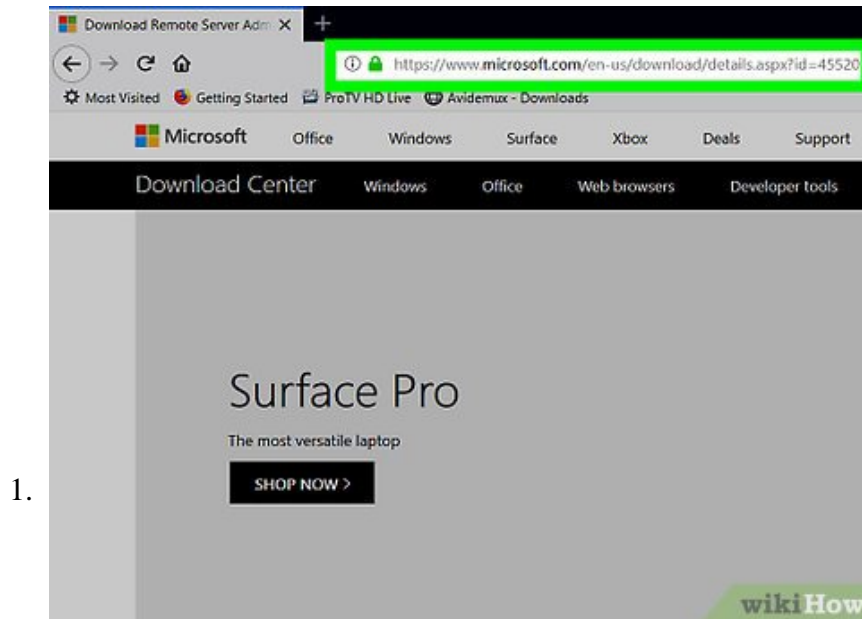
Download Remote Server Adm ×

https://www.microsoft.com/en-us/download/details.aspx?id=45520

Most Visited Getting Started ProTV HD Live Avidemux - Downloads

Microsoft Office Windows Surface Xbox Deals Support

Download Center Windows Office Web browsers Developer tools

Surface Pro

The most versatile laptop

SHOP NOW >

1.

wikiHow